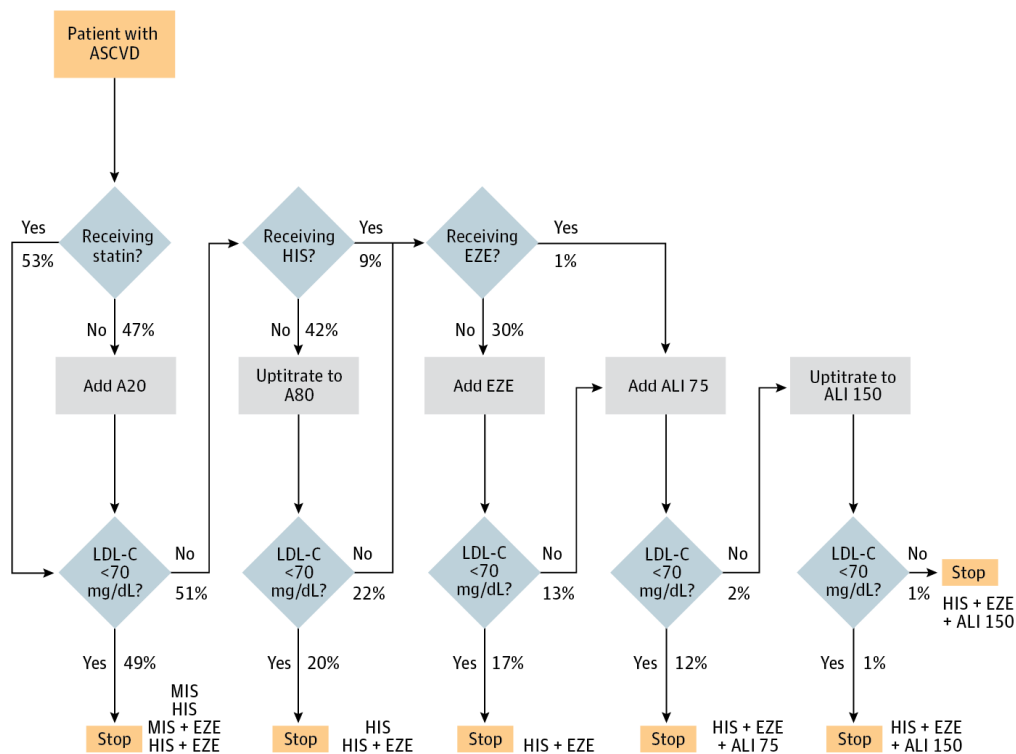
Patient with ASCVD

Receiving statin?

Yes
53%

No 47%

Add A20

LDL-C <70 mg/dL?

No
51%

Yes 49%

Stop

MIS
HIS
MIS + EZE
HIS + EZE

Receiving HIS?

Yes
9%

No 42%

Uptitrate to A80

LDL-C <70 mg/dL?

No
22%

Yes 20%

Stop

HIS
HIS + EZE

Receiving EZE?

Yes
1%

No 30%

Add EZE

LDL-C <70 mg/dL?

No
13%

Yes 17%

Stop

HIS + EZE

Add ALI 75

LDL-C <70 mg/dL?

No
2%

Yes 12%

Stop

HIS + EZE + ALI 75

Uptitrate to ALI 150

LDL-C <70 mg/dL?

No
1%

Stop

HIS + EZE + ALI 150

Yes 1%

Stop

HIS + EZE + ALI 150